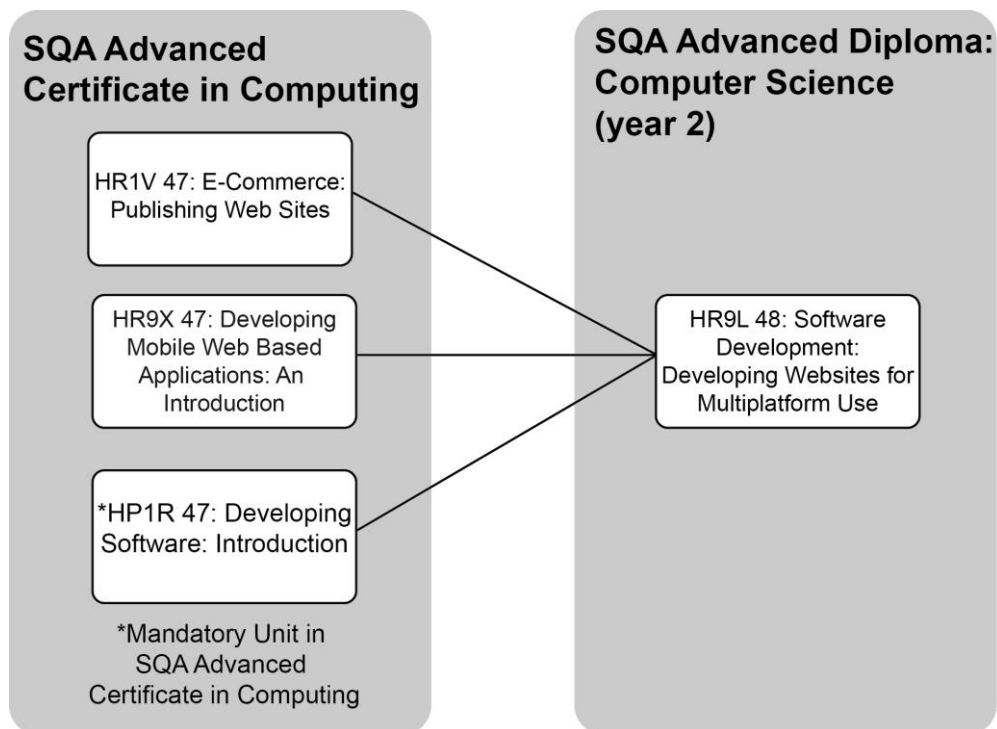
SQA Advanced Certificate in Computing

HR1V 47: E-Commerce: Publishing Web Sites

HR9X 47: Developing Mobile Web Based Applications: An Introduction

*HP1R 47: Developing Software: Introduction

*Mandatory Unit in SQA Advanced Certificate in Computing

SQA Advanced Diploma: Computer Science (year 2)

HR9L 48: Software Development: Developing Websites for Multiplatform Use